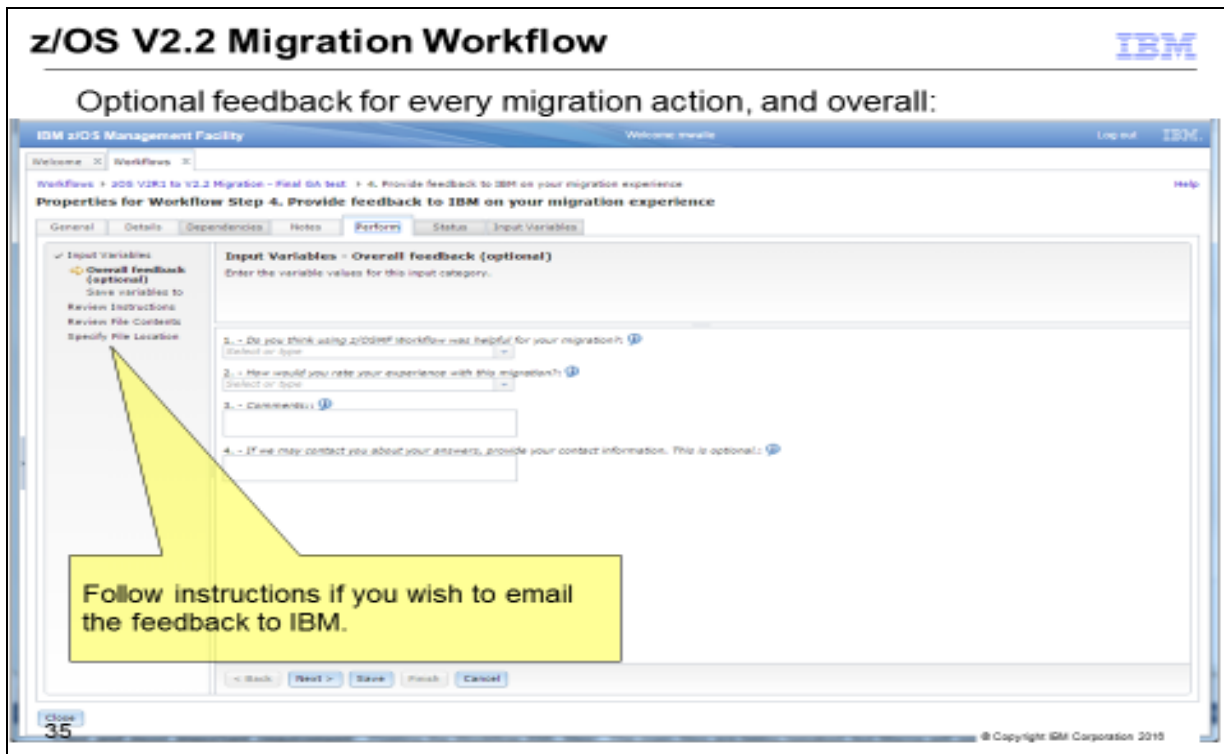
z/OS V2.2 Migration Workflow

IBM

Optional feedback for every migration action, and overall:

IBM z/OS Management Facility

Welcome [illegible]

Log out

IBM

Welcome × Workflows ×

Workflows > zOS V2R1 to V2.2 Migration - Final GA test > 4. Provide feedback to IBM on your migration experience

Help

Properties for Workflow Step 4. Provide feedback to IBM on your migration experience

General | Details | Dependencies | Notes | Perform | Status | Input Variables

Input Variables
Overall feedback (optional)
Save variables to
Review Instructions
Review File Contents
Specify File Location

Input Variables - Overall feedback (optional)

Enter the variable values for this input category.

1. - Do you think using z/OSMF Workflow was helpful for your migration?:

Select or type

2. - How would you rate your experience with this migration?:

Select or type

3. - Comments::

4. - If we may contact you about your answers, provide your contact information. This is optional.:

Follow instructions if you wish to email the feedback to IBM.

< Back | Next > | Save | Finish | Cancel

Close

35

© Copyright IBM Corporation 2015